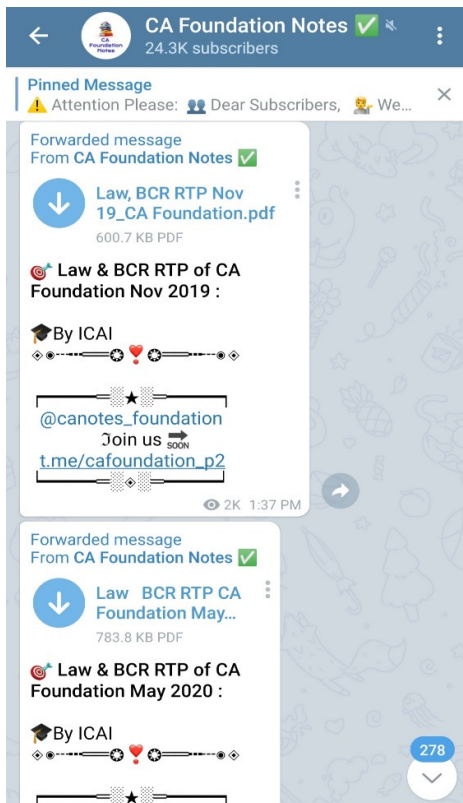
CA Foundation Notes ✅
24.3K subscribers

Pinned Message
⚠️ Attention Please: 👥 Dear Subscribers, 👨‍🏫 We...

Forwarded message
From CA Foundation Notes ✅

Law, BCR RTP Nov 19_CA Foundation.pdf
600.7 KB PDF

🎯 Law & BCR RTP of CA Foundation Nov 2019 :

🎓By ICAI
◈◉┅┅━━✪❣️✪━━┅┅◉◈

━━░★░━━
@canotes_foundation
Join us 🔜
t.me/cafoundation_p2
━━░◈░━━

2K 1:37 PM

Forwarded message
From CA Foundation Notes ✅

Law BCR RTP CA Foundation May...
783.8 KB PDF

🎯 Law & BCR RTP of CA Foundation May 2020 :

🎓By ICAI
◈◉┅┅━━✪❣️✪━━┅┅◉◈

━━░★░━━

278